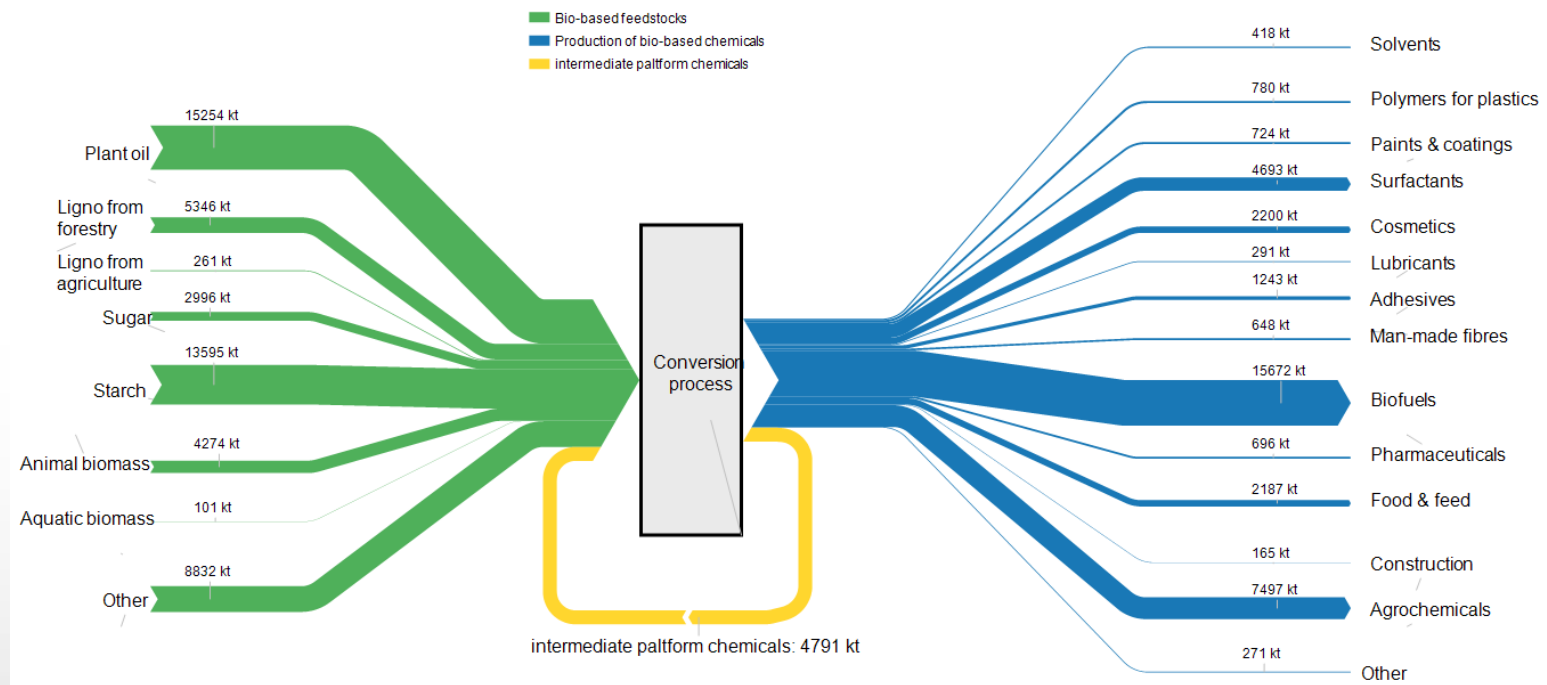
Bio-based feedstocks
Production of bio-based chemicals
intermediate paltform chemicals

15254 kt
Plant oil
5346 kt
Ligno from forestry
261 kt
Ligno from agriculture
2996 kt
Sugar
13595 kt
Starch
4274 kt
Animal biomass
101 kt
Aquatic biomass
8832 kt
Other

Conversion process

intermediate paltform chemicals: 4791 kt

418 kt
Solvents
780 kt
Polymers for plastics
724 kt
Paints & coatings
4693 kt
Surfactants
2200 kt
Cosmetics
291 kt
Lubricants
1243 kt
Adhesives
648 kt
Man-made fibres
15672 kt
Biofuels
696 kt
Pharmaceuticals
2187 kt
Food & feed
165 kt
Construction
7497 kt
Agrochemicals
271 kt
Other